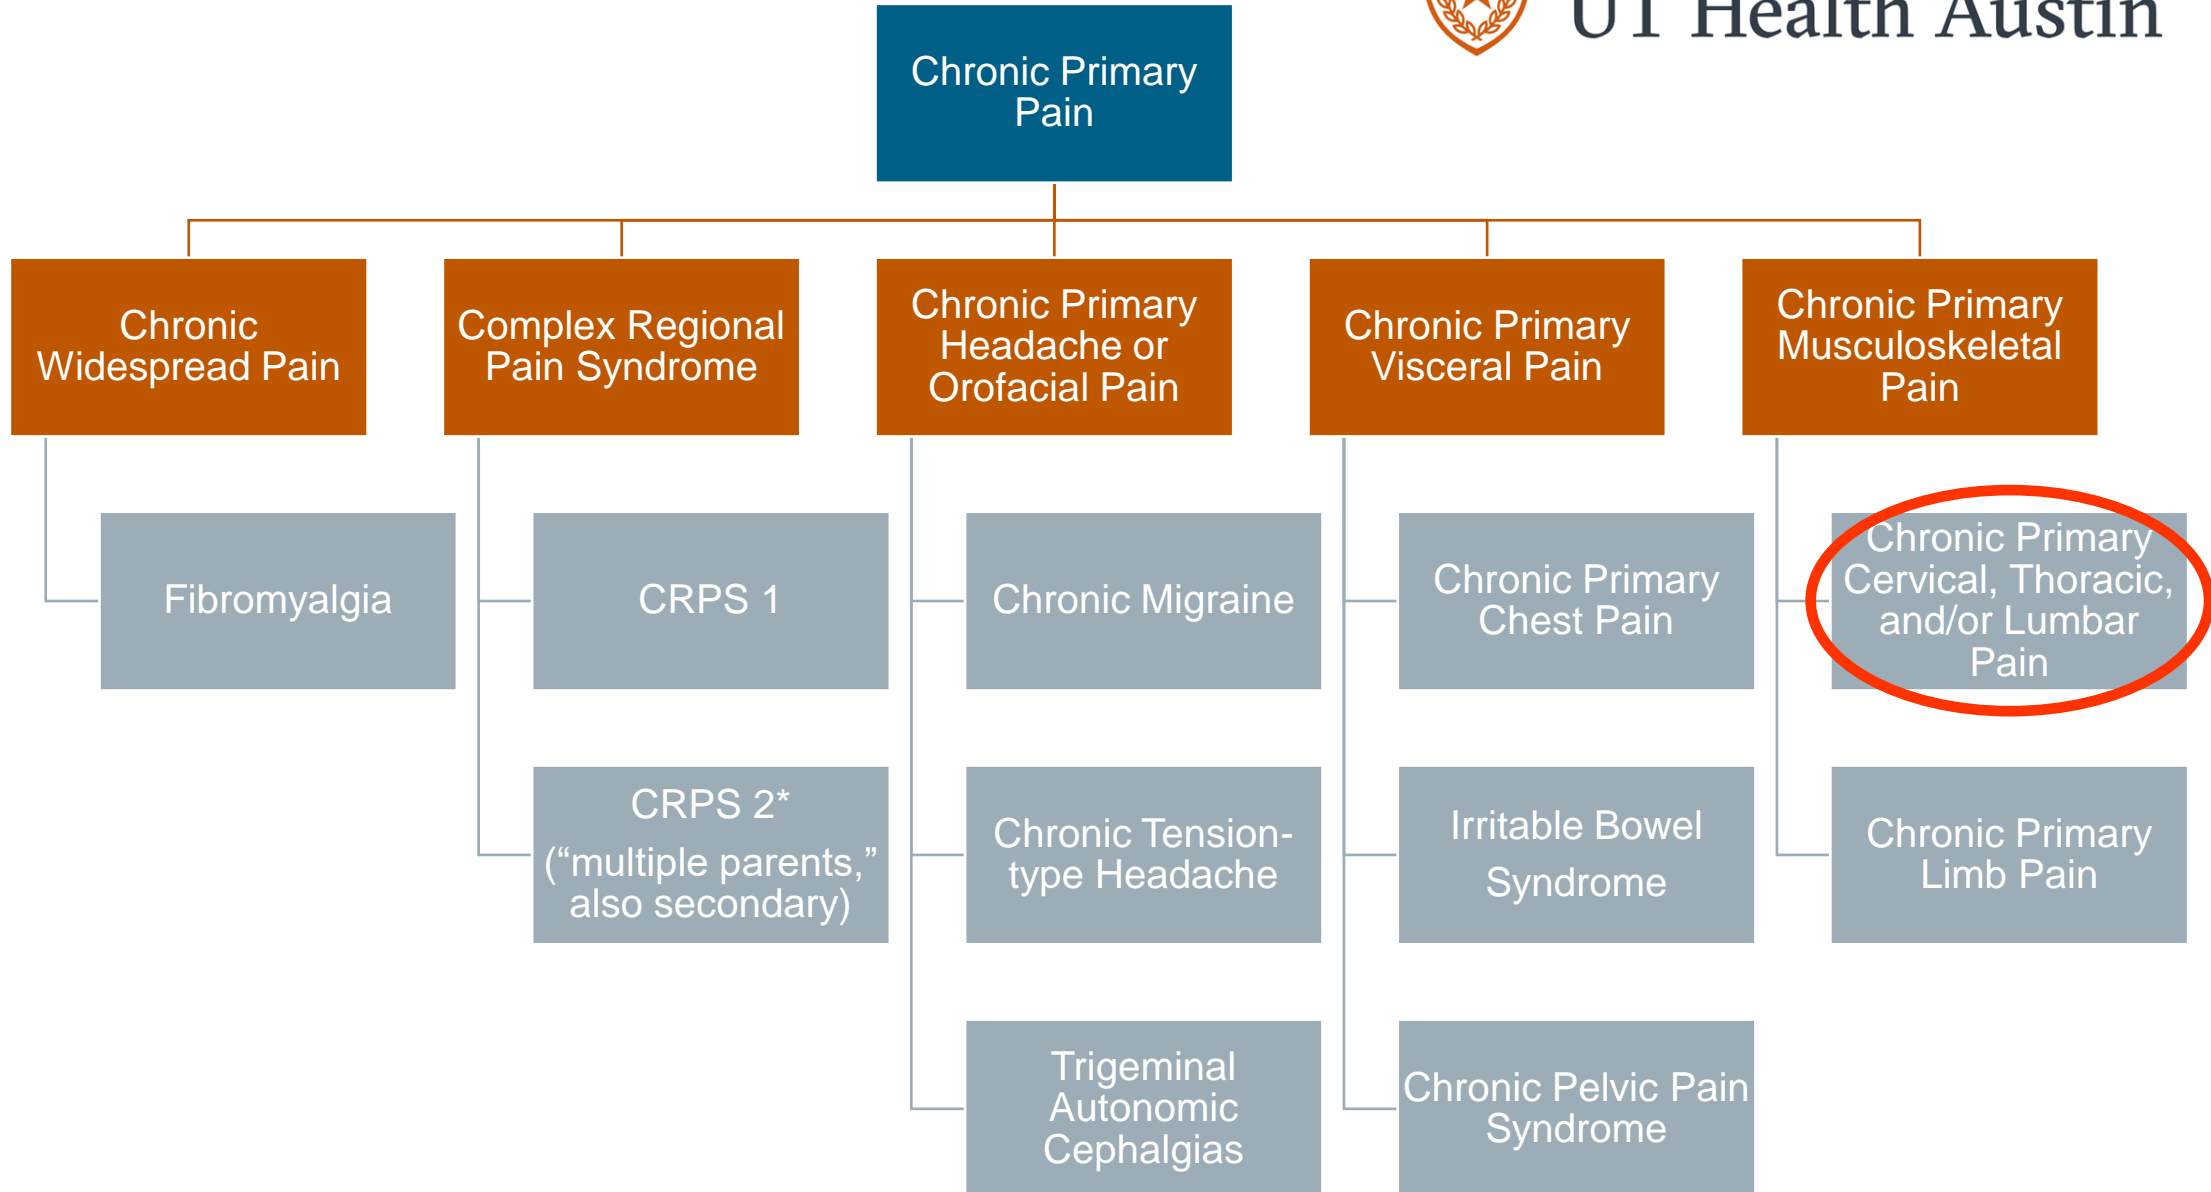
UT Health Austin

Chronic Primary Pain

Chronic Widespread Pain

Fibromyalgia

Complex Regional Pain Syndrome

CRPS 1

CRPS 2* (“multiple parents,” also secondary)

Chronic Primary Headache or Orofacial Pain

Chronic Migraine

Chronic Tension-type Headache

Trigeminal Autonomic Cephalgias

Chronic Primary Visceral Pain

Chronic Primary Chest Pain

Irritable Bowel Syndrome

Chronic Pelvic Pain Syndrome

Chronic Primary Musculoskeletal Pain

Chronic Primary Cervical, Thoracic, and/or Lumbar Pain

Chronic Primary Limb Pain